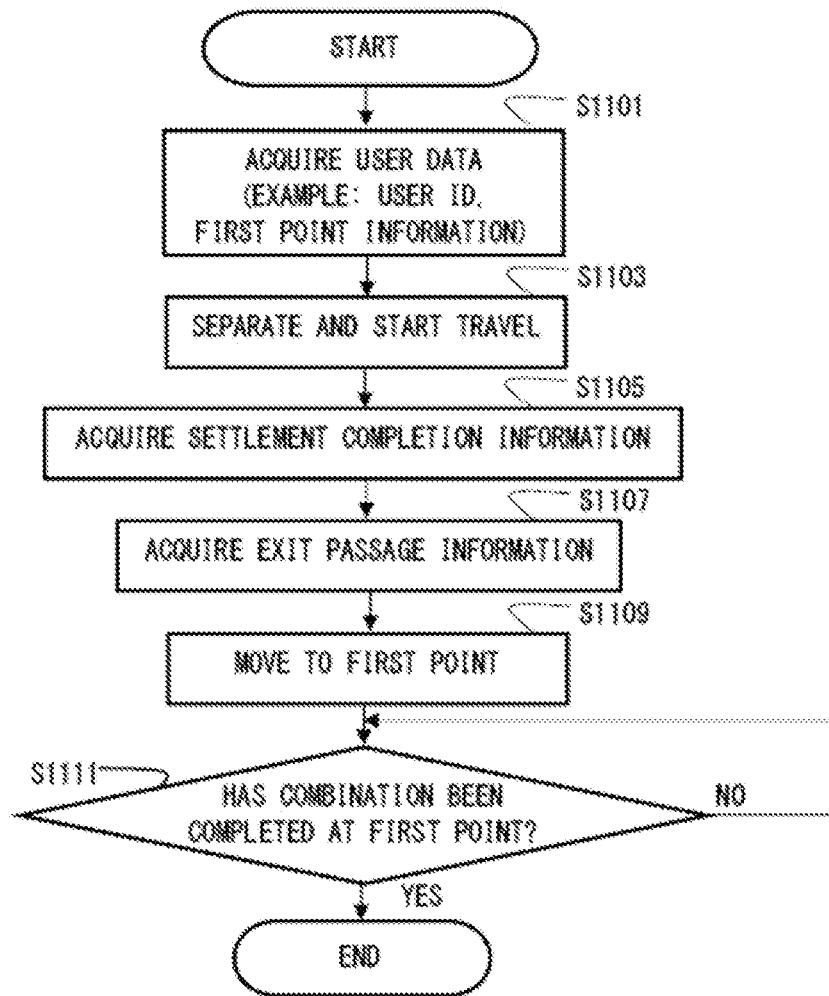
START

S1101

ACQUIRE USER DATA
(EXAMPLE: USER ID,
FIRST POINT INFORMATION)

S1103

SEPARATE AND START TRAVEL

S1105

ACQUIRE SETTLEMENT COMPLETION INFORMATION

S1107

ACQUIRE EXIT PASSAGE INFORMATION

S1109

MOVE TO FIRST POINT

S1111

HAS COMBINATION BEEN COMPLETED AT FIRST POINT?

NO

YES

END